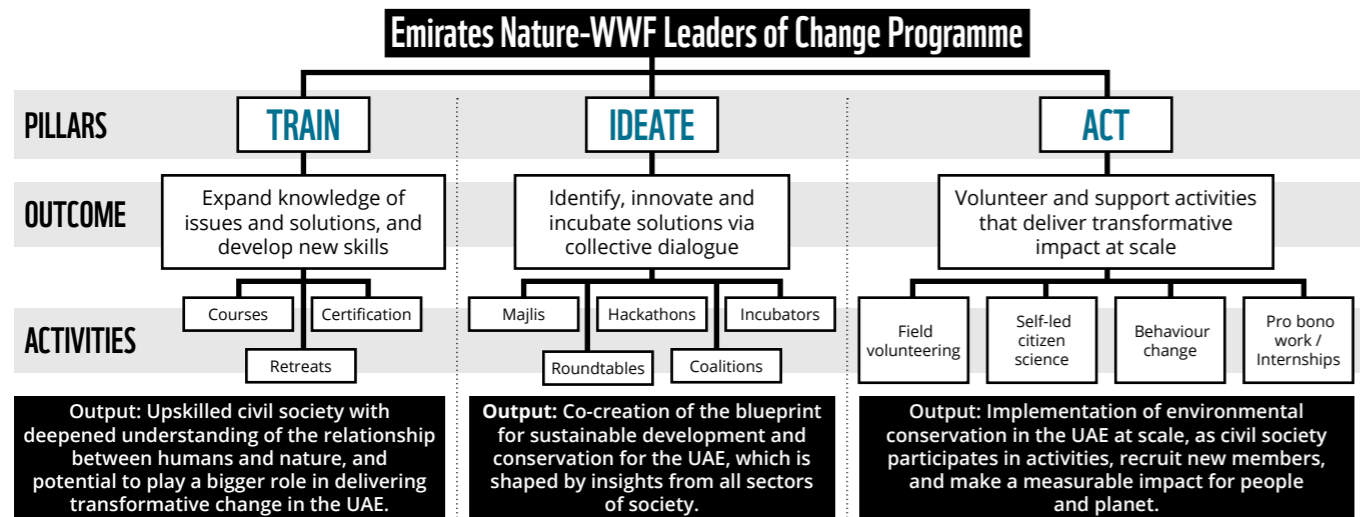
Emirates Nature-WWF Leaders of Change Programme

PILLARS

OUTCOME

ACTIVITIES

TRAIN

Expand knowledge of issues and solutions, and develop new skills

Courses

Certification

Retreats

Output: Upskilled civil society with deepened understanding of the relationship between humans and nature, and potential to play a bigger role in delivering transformative change in the UAE.

IDEATE

Identify, innovate and incubate solutions via collective dialogue

Majlis

Hackathons

Incubators

Roundtables

Coalitions

Output: Co-creation of the blueprint for sustainable development and conservation for the UAE, which is shaped by insights from all sectors of society.

ACT

Volunteer and support activities that deliver transformative impact at scale

Field volunteering

Self-led citizen science

Behaviour change

Pro bono work / Internships

Output: Implementation of environmental conservation in the UAE at scale, as civil society participates in activities, recruit new members, and make a measurable impact for people and planet.